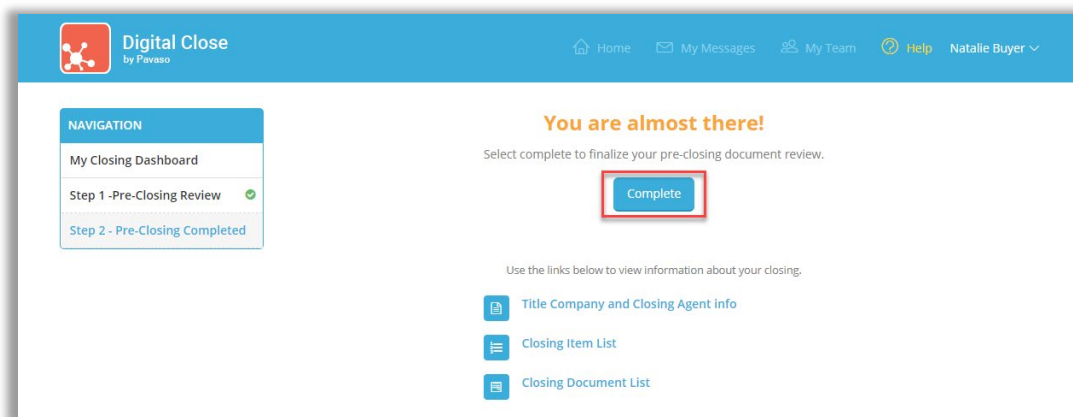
Digital Close
by Pavaso

Home My Messages My Team Help Natalie Buyer

NAVIGATION
My Closing Dashboard
Step 1 -Pre-Closing Review
Step 2 - Pre-Closing Completed

You are almost there!

Select complete to finalize your pre-closing document review.

Complete

Use the links below to view information about your closing.

Title Company and Closing Agent info

Closing Item List

Closing Document List